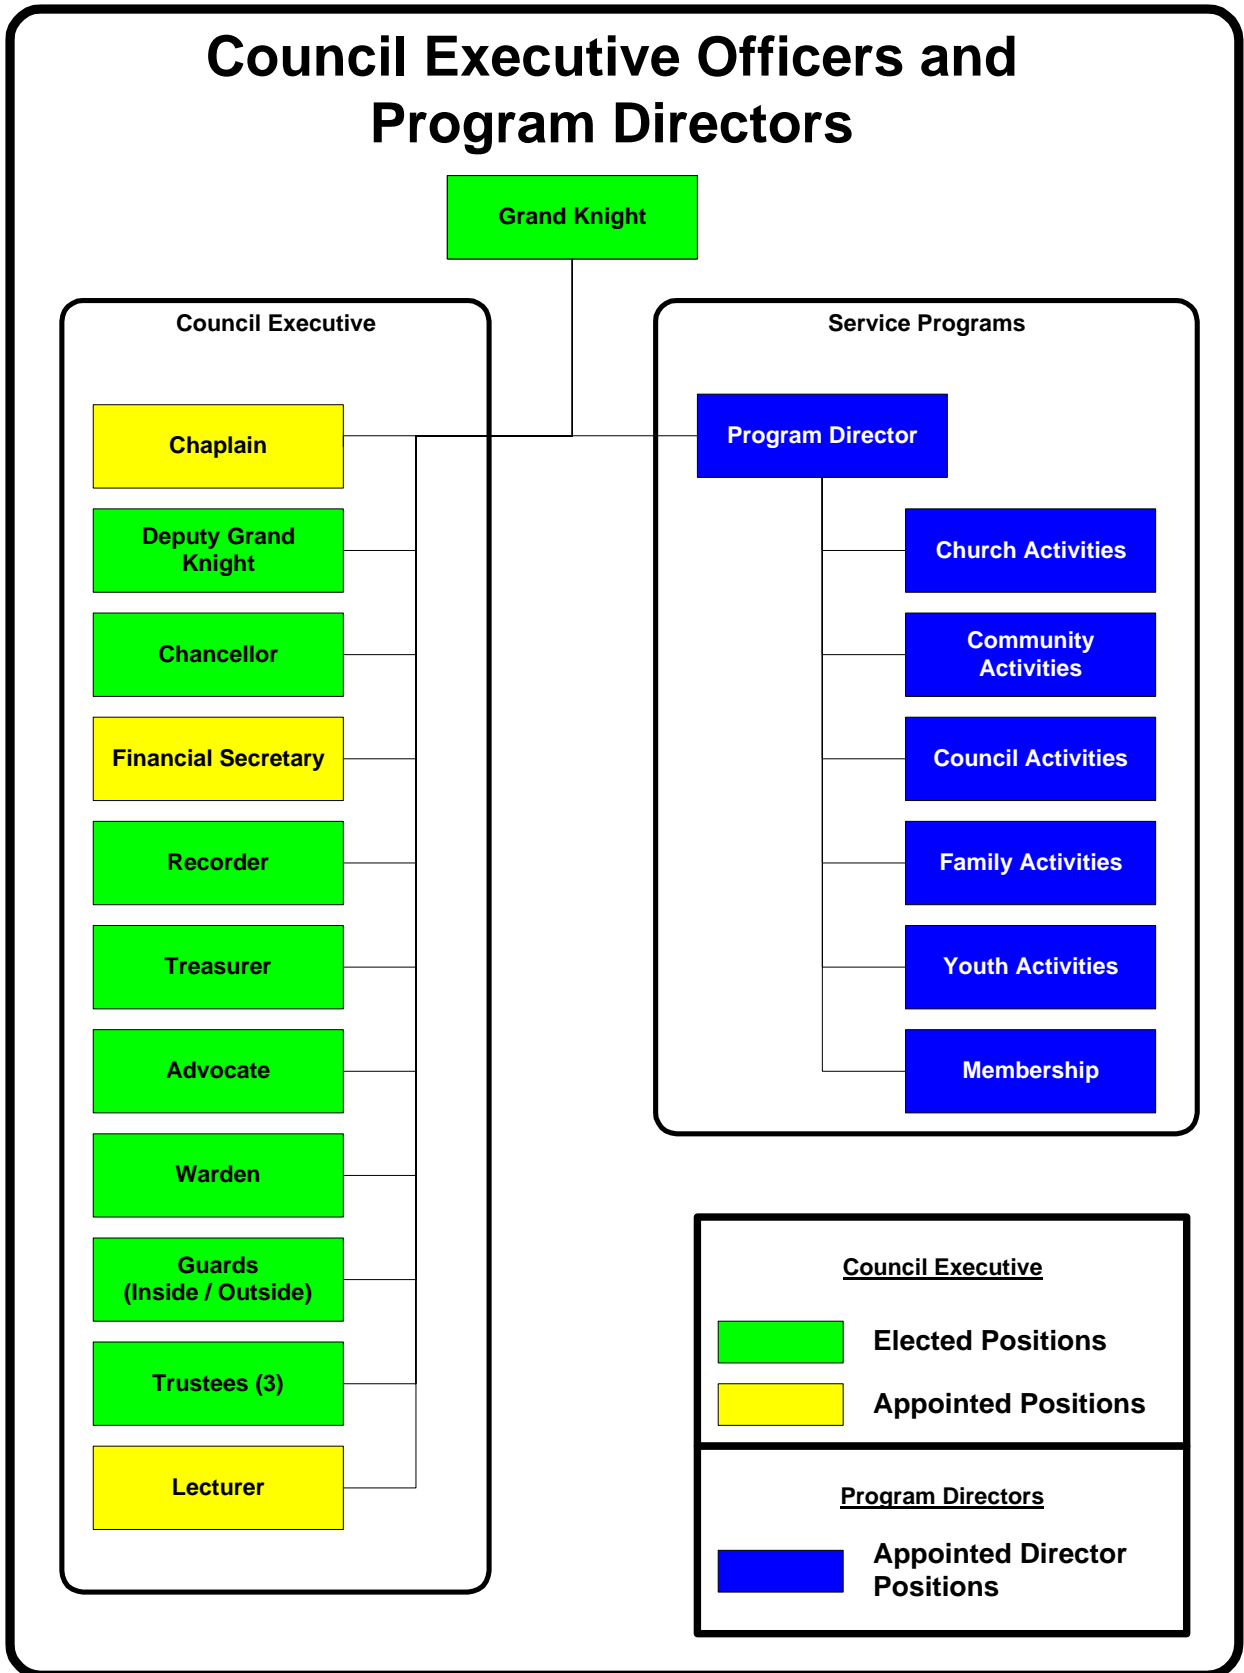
Council Executive Officers and Program Directors

Grand Knight

Council Executive

Chaplain

Deputy Grand Knight

Chancellor

Financial Secretary

Recorder

Treasurer

Advocate

Warden

Guards (Inside / Outside)

Trustees (3)

Lecturer

Service Programs

Program Director

Church Activities

Community Activities

Council Activities

Family Activities

Youth Activities

Membership

Council Executive

Elected Positions

Appointed Positions

Program Directors

Appointed Director Positions